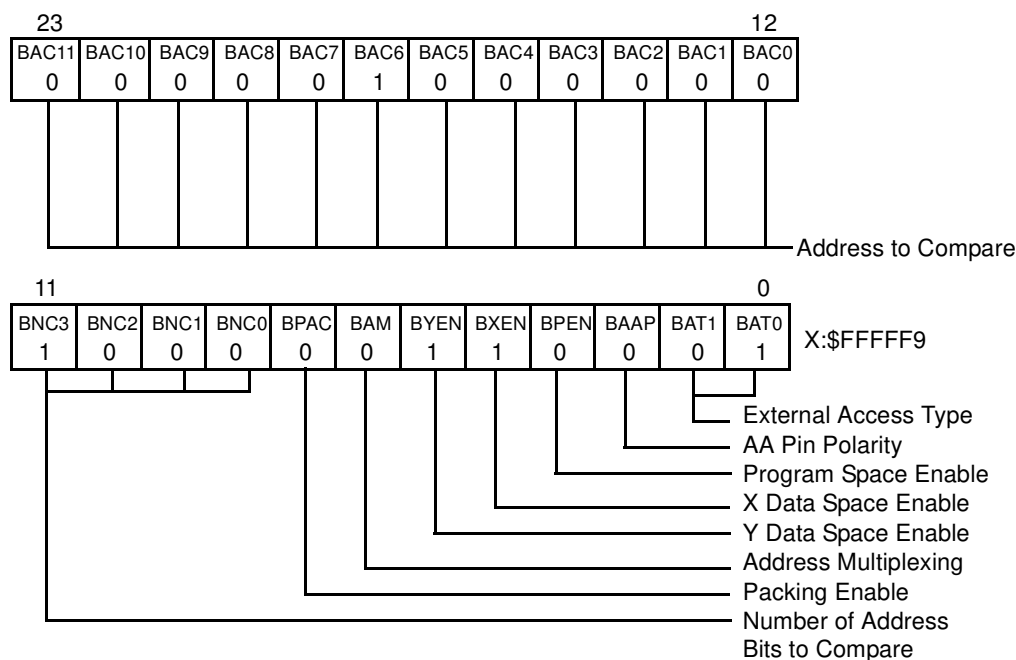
23 12

| BAC11 | BAC10 | BAC9 | BAC8 | BAC7 | BAC6 | BAC5 | BAC4 | BAC3 | BAC2 | BAC1 | BAC0 |
|---|---|---|---|---|---|---|---|---|---|---|---|
| 0 | 0 | 0 | 0 | 0 | 1 | 0 | 0 | 0 | 0 | 0 | 0 |

Address to Compare

11 0

| BNC3 | BNC2 | BNC1 | BNC0 | BPAC | BAM | BYEN | BXEN | BPEN | BAAP | BAT1 | BAT0 |
|---|---|---|---|---|---|---|---|---|---|---|---|
| 1 | 0 | 0 | 0 | 0 | 0 | 1 | 1 | 0 | 0 | 0 | 1 |

X:$FFFFF9

External Access Type
AA Pin Polarity
Program Space Enable
X Data Space Enable
Y Data Space Enable
Address Multiplexing
Packing Enable
Number of Address Bits to Compare